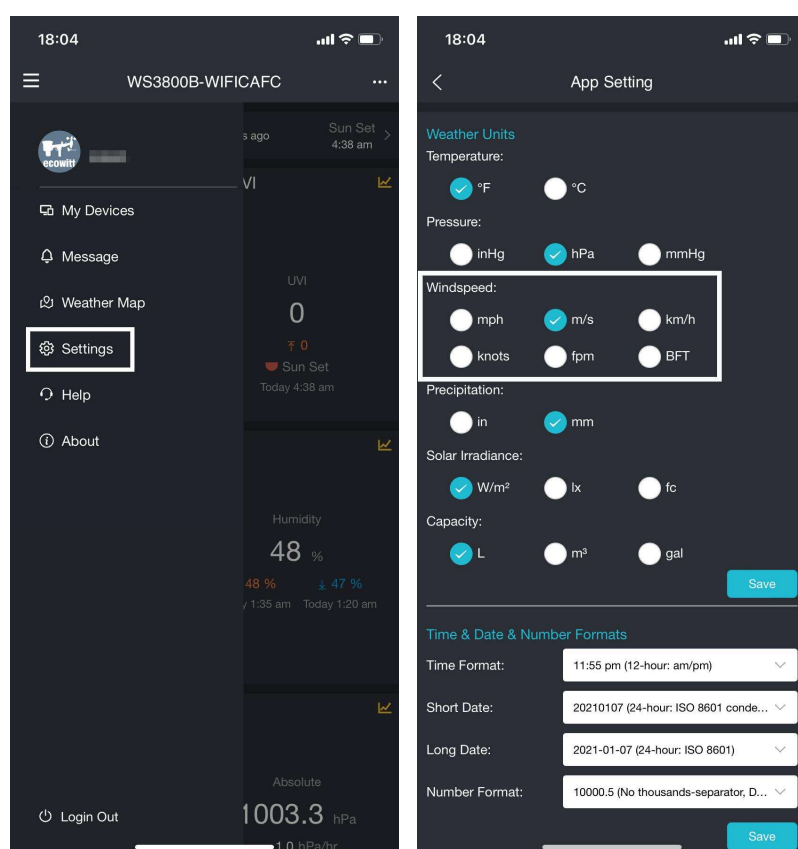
18:04

WS3800B-WIFICAFC

ecowitt

s ago

Sun Set
4:38 am

VI

My Devices

Message

Weather Map

Settings

Help

About

UVI
0
0
Sun Set
Today 4:38 am

Humidity
48 %
48 %
47 %
y 1:35 am Today 1:20 am

Absolute
1003.3 hPa
1.0 hPa/hr

Login Out

18:04

App Setting

Weather Units

Temperature:

°F °C

Pressure:

inHg hPa mmHg

Windspeed:

mph m/s km/h

knots fpm BFT

Precipitation:

in mm

Solar Irradiance:

W/m² lx fc

Capacity:

L m³ gal

Save

Time & Date & Number Formats

Time Format: 11:55 pm (12-hour: am/pm)

Short Date: 20210107 (24-hour: ISO 8601 conde...

Long Date: 2021-01-07 (24-hour: ISO 8601)

Number Format: 10000.5 (No thousands-separator, D...

Save